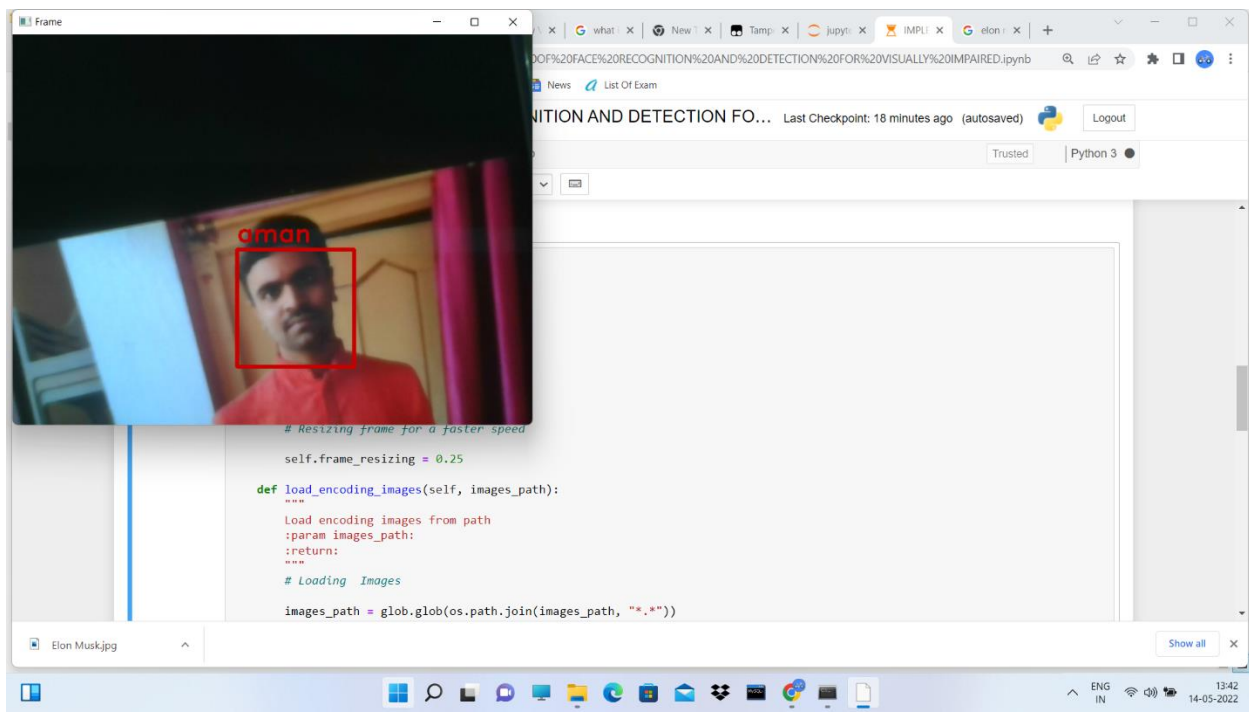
Frame

aman

G what | New | Tamp | jupyt | IMPLE | G elon | +

DOF%20FACE%20RECOGNITION%20AND%20DETECTION%20FOR%20VISUALLY%20IMPAIRED.ipynb

News List Of Exam

NITION AND DETECTION FO... Last Checkpoint: 18 minutes ago (autosaved)

Logout

Trusted

Python 3

# Resizing frame for a faster speed

self.frame_resizing = 0.25

def load_encoding_images(self, images_path):
"""
Load encoding images from path
:param images_path:
:return:
"""
# Loading Images

images_path = glob.glob(os.path.join(images_path, "*.*"))

Elon Musk.jpg

Show all

ENG IN

13:42 14-05-2022